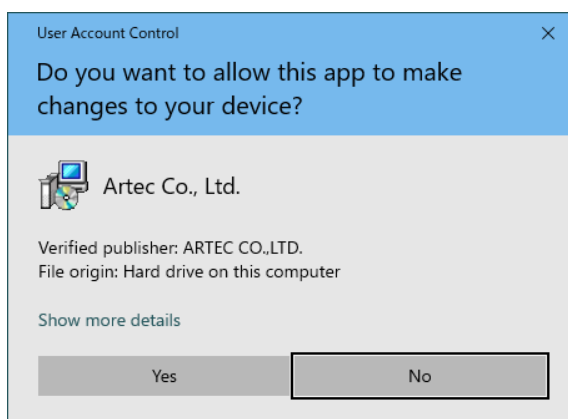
User Account Control

×

Do you want to allow this app to make changes to your device?

Artec Co., Ltd.

Verified publisher: ARTEC CO.,LTD.
File origin: Hard drive on this computer

Show more details

Yes

No